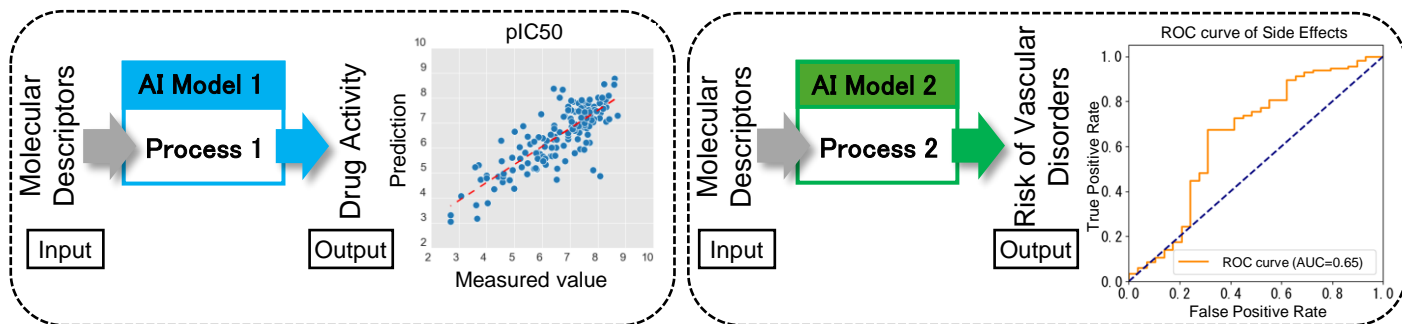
Molecular Descriptors

Input

AI Model 1

Process 1

Drug Activity

Output

pIC50

Prediction

Measured value

10
9
8
7
6
5
4
3
2

2 3 4 5 6 7 8 9 10

Molecular Descriptors

Input

AI Model 2

Process 2

Risk of Vascular Disorders

Output

ROC curve of Side Effects

True Positive Rate

False Positive Rate

1.0
0.8
0.6
0.4
0.2
0.0

0.0 0.2 0.4 0.6 0.8 1.0

ROC curve (AUC=0.65)